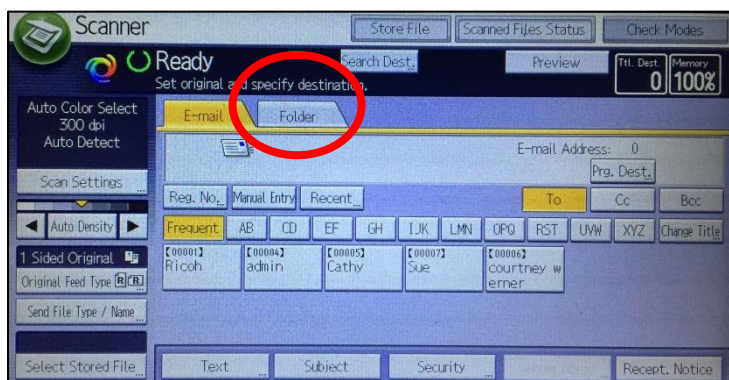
Scanner
Store File
Scanned Files Status
Check Modes
Ready
Search Dest.
Set original a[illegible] specify destination.
Preview
Ttl. Dest.
0
Memory
100%
Auto Color Select
300 dpi
Auto Detect
E-mail
Folder
E-mail Address: 0
Prg. Dest.
Scan Settings
Reg. No.
Manual Entry
Recent
To
Cc
Bcc
Auto Density
Frequent
AB
CD
EF
GH
IJK
LMN
OPQ
RST
UVW
XYZ
Change Title
1 Sided Original
Original Feed Type
[00001]
Ricoh
[00004]
admin
[00005]
Cathy
[00007]
Sue
[00006]
courtney werner
Send File Type / Name
Select Stored File
Text
Subject
Security
Recept. Notice